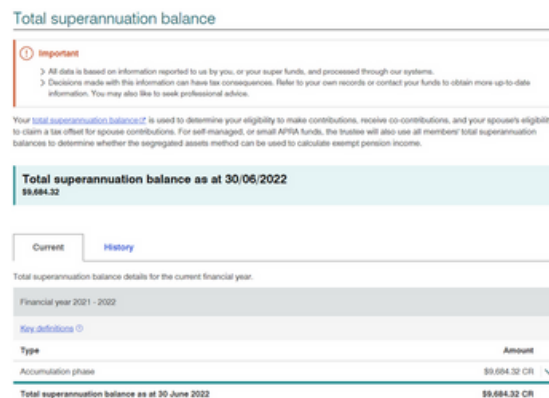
Total superannuation balance

Important

> All data is based on information reported to us by you, or your super funds, and processed through our systems.
> Decisions made with this information can have tax consequences. Refer to your own records or contact your funds to obtain more up-to-date information. You may also like to seek professional advice.

Your total superannuation balance is used to determine your eligibility to make contributions, receive co-contributions, and your spouse's eligibili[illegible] to claim a tax offset for spouse contributions. For self-managed, or small APRA funds, the trustee will also use all members' total superannuation balances to determine whether the segregated assets method can be used to calculate exempt pension income.

Total superannuation balance as at 30/06/2022
$9,684.32

Current | History

Total superannuation balance details for the current financial year.

Financial year 2021 - 2022

Key definitions

| Type | Amount |
|---|---|
| Accumulation phase | $9,684.32 CR |
| Total superannuation balance as at 30 June 2022 | $9,684.32 CR |